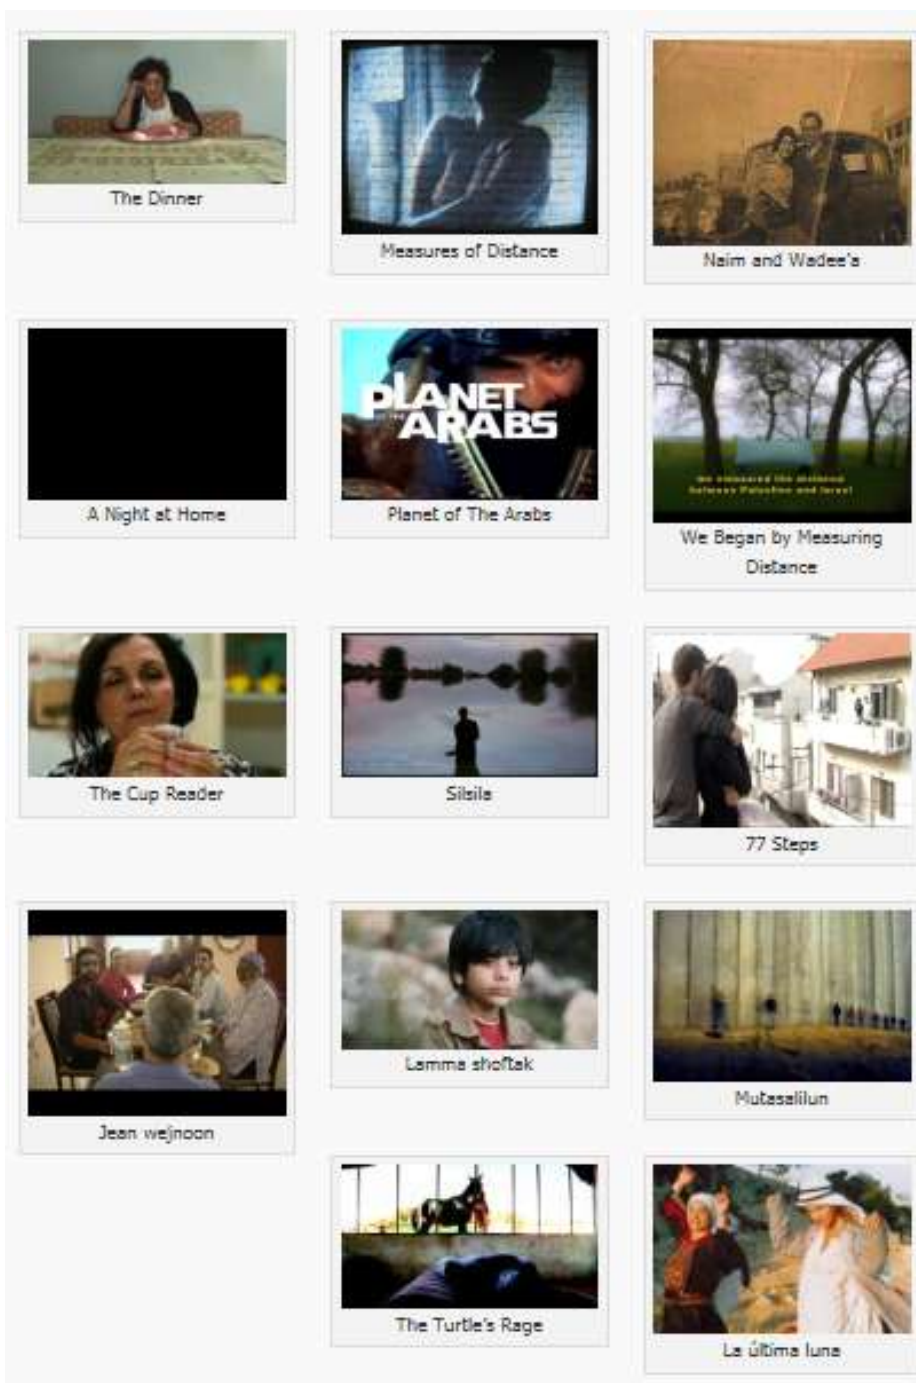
The Dinner

Measures of Distance

Naim and Wadee's

A Night at Home

PLANET OF THE ARABS

Planet of The Arabs

we measured the distance between Palestine and Israel

We Began by Measuring Distance

The Cup Reader

Silsile

77 Steps

Jean wejnoon

Lamma shoftak

Mutasalilun

The Turtle's Rage

La última luna